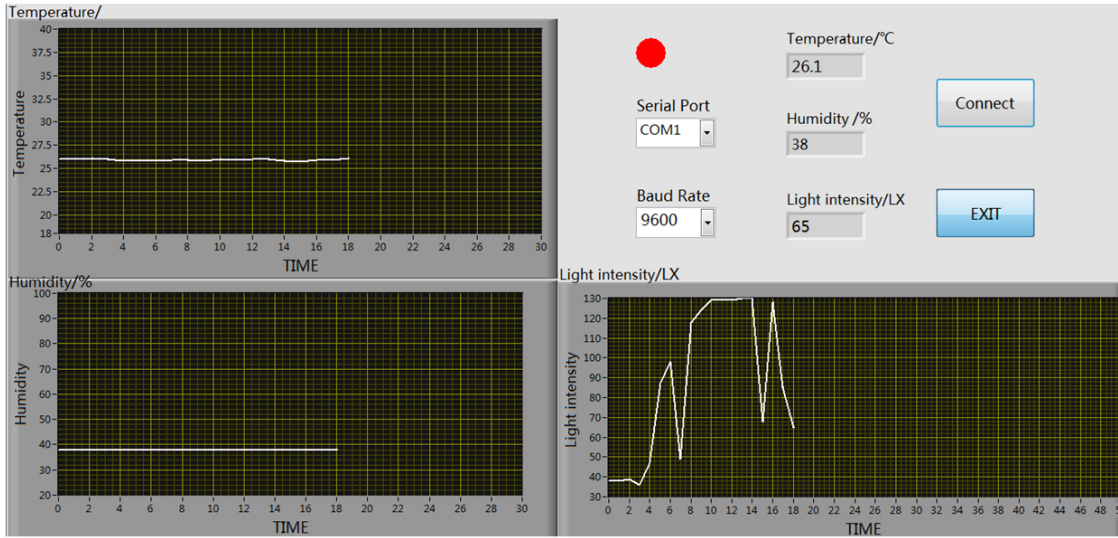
Temperature/

40
37.5
35
32.5
30
27.5
25
22.5
20
18

Temperature

0 2 4 6 8 10 12 14 16 18 20 22 24 26 28 30
TIME

Serial Port
COM1

Baud Rate
9600

Temperature/℃
26.1

Humidity /%
38

Light intensity/LX
65

Connect

EXIT

Humidity/%

100
90
80
70
60
50
40
30
20

Humidity

0 2 4 6 8 10 12 14 16 18 20 22 24 26 28 30
TIME

Light intensity/LX

130
120
110
100
90
80
70
60
50
40
30

Light intensity

0 2 4 6 8 10 12 14 16 18 20 22 24 26 28 30 32 34 36 38 40 42 44 46 48 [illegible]
TIME